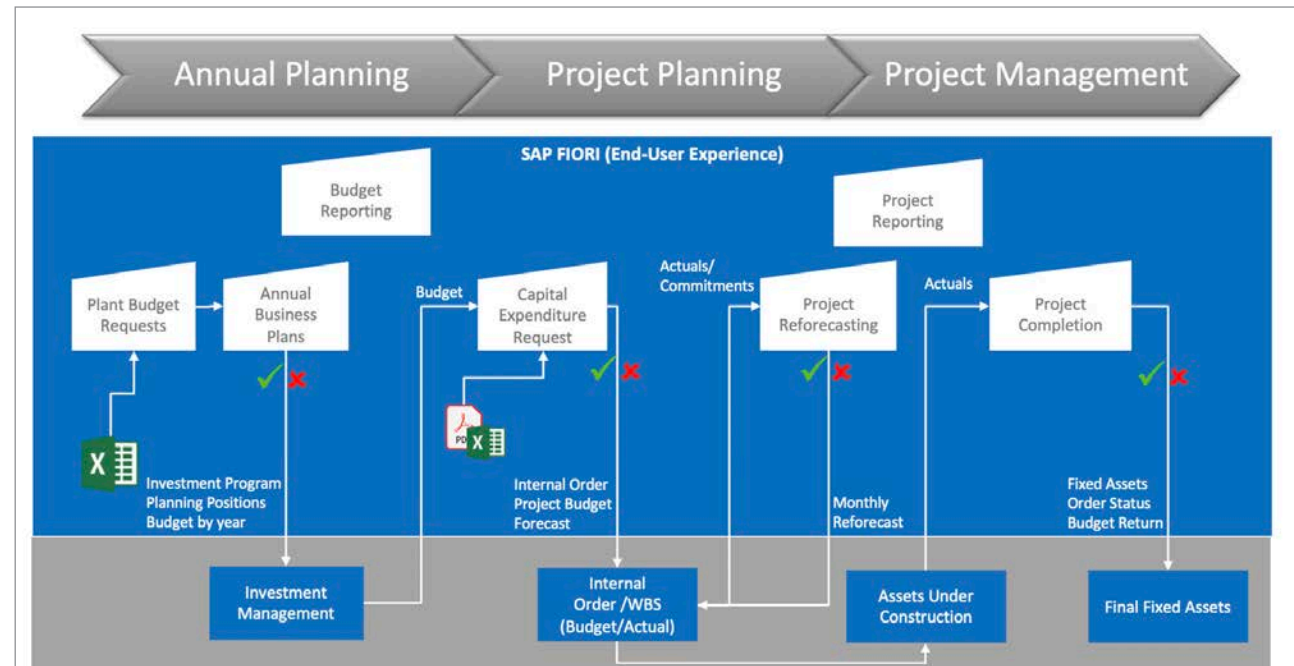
Annual Planning

Project Planning

Project Management

SAP FIORI (End-User Experience)

Budget Reporting

Project Reporting

Plant Budget Requests

Annual Business Plans

Budget

Capital Expenditure Request

Actuals/ Commitments

Project Reforecasting

Actuals

Project Completion

X

PDF X

Investment Program
Planning Positions
Budget by year

Internal Order
Project Budget
Forecast

Monthly
Reforecast

Fixed Assets
Order Status
Budget Return

Investment Management

Internal Order /WBS (Budget/Actual)

Assets Under Construction

Final Fixed Assets